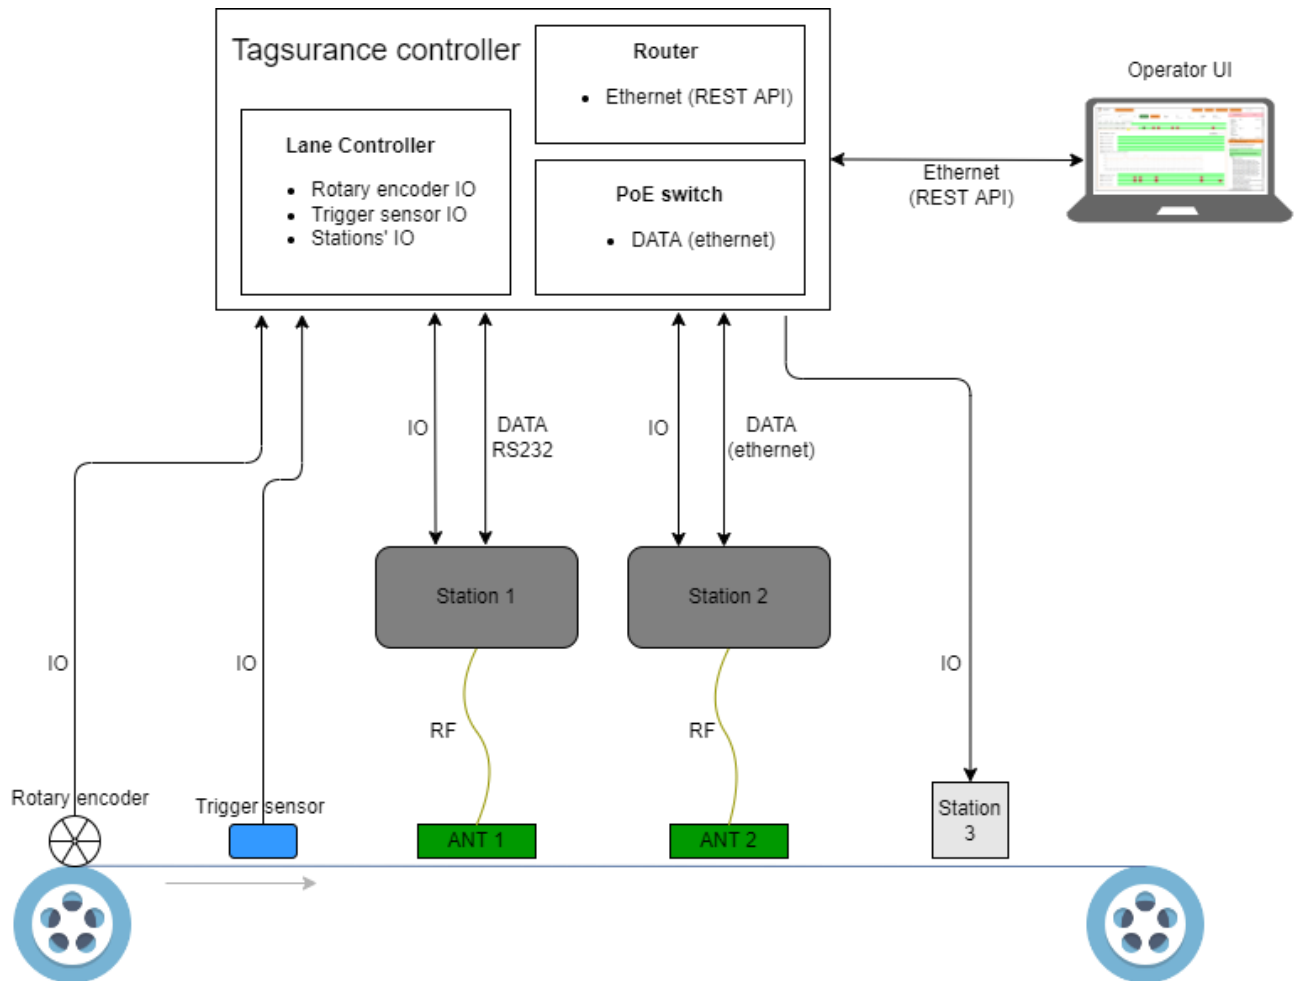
Tagsurance controller

Router

- Ethernet (REST API)

Lane Controller

- Rotary encoder IO
- Trigger sensor IO
- Stations' IO

PoE switch

- DATA (ethernet)

Operator UI

Ethernet (REST API)

IO

DATA RS232

IO

DATA (ethernet)

Station 1

Station 2

IO

IO

IO

RF

RF

Rotary encoder

Trigger sensor

ANT 1

ANT 2

Station 3